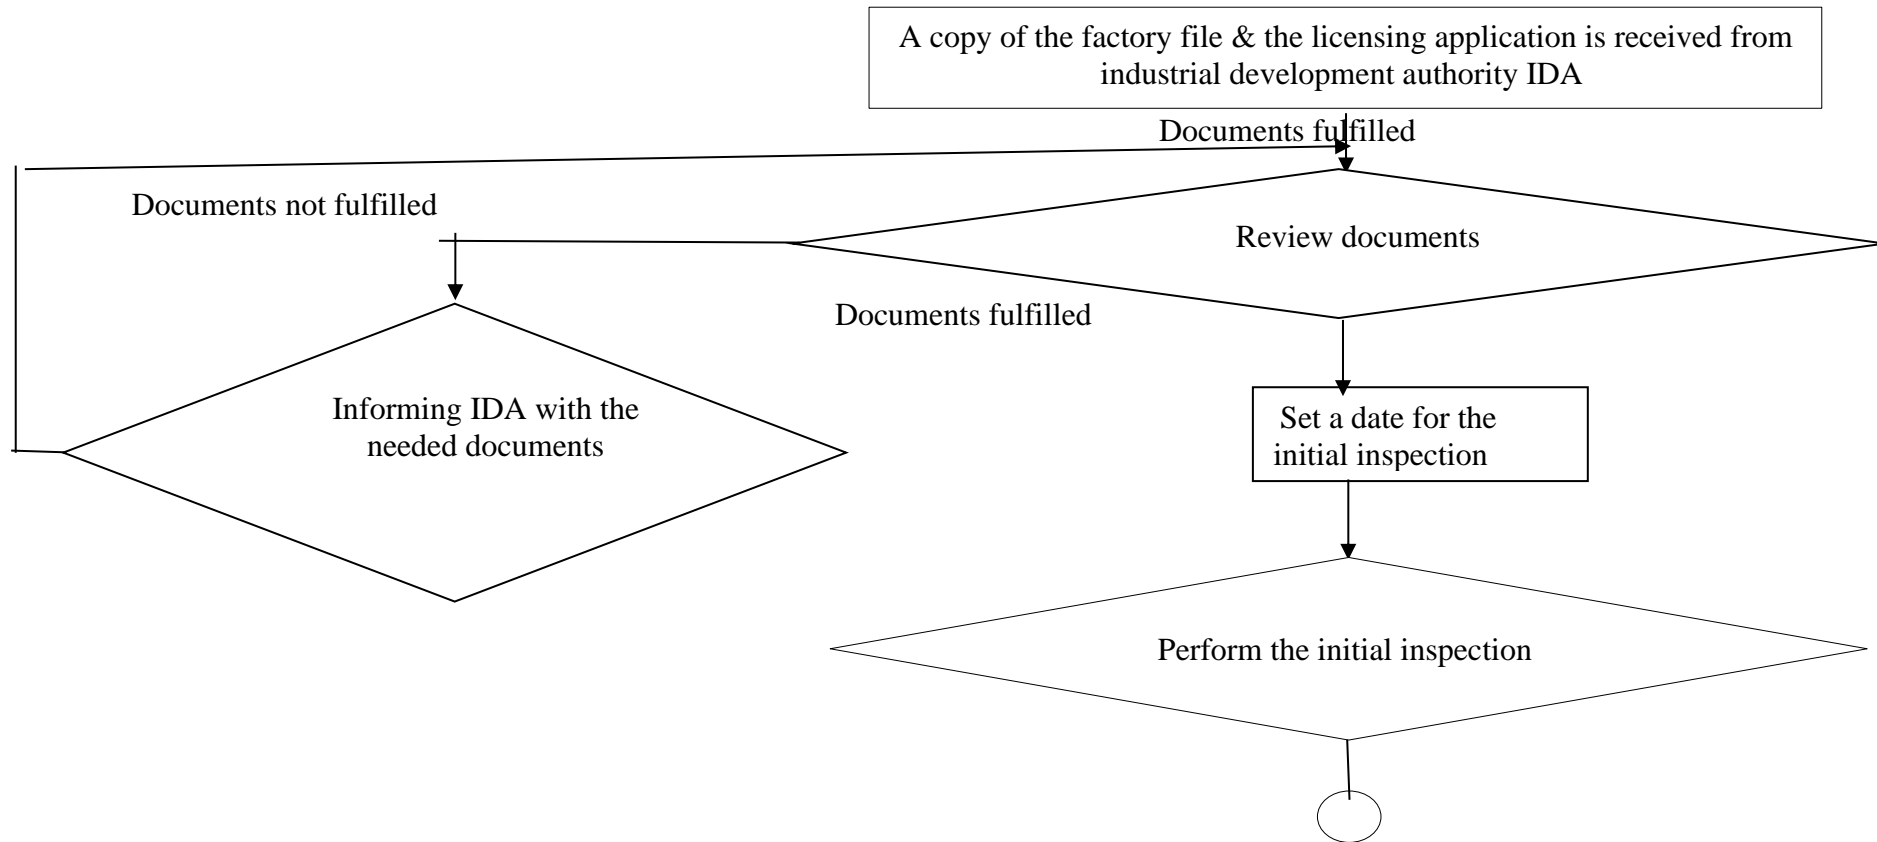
A copy of the factory file & the licensing application is received from industrial development authority IDA

Documents fulfilled

Documents not fulfilled

Review documents

Documents fulfilled

Informing IDA with the needed documents

Set a date for the initial inspection

Perform the initial inspection